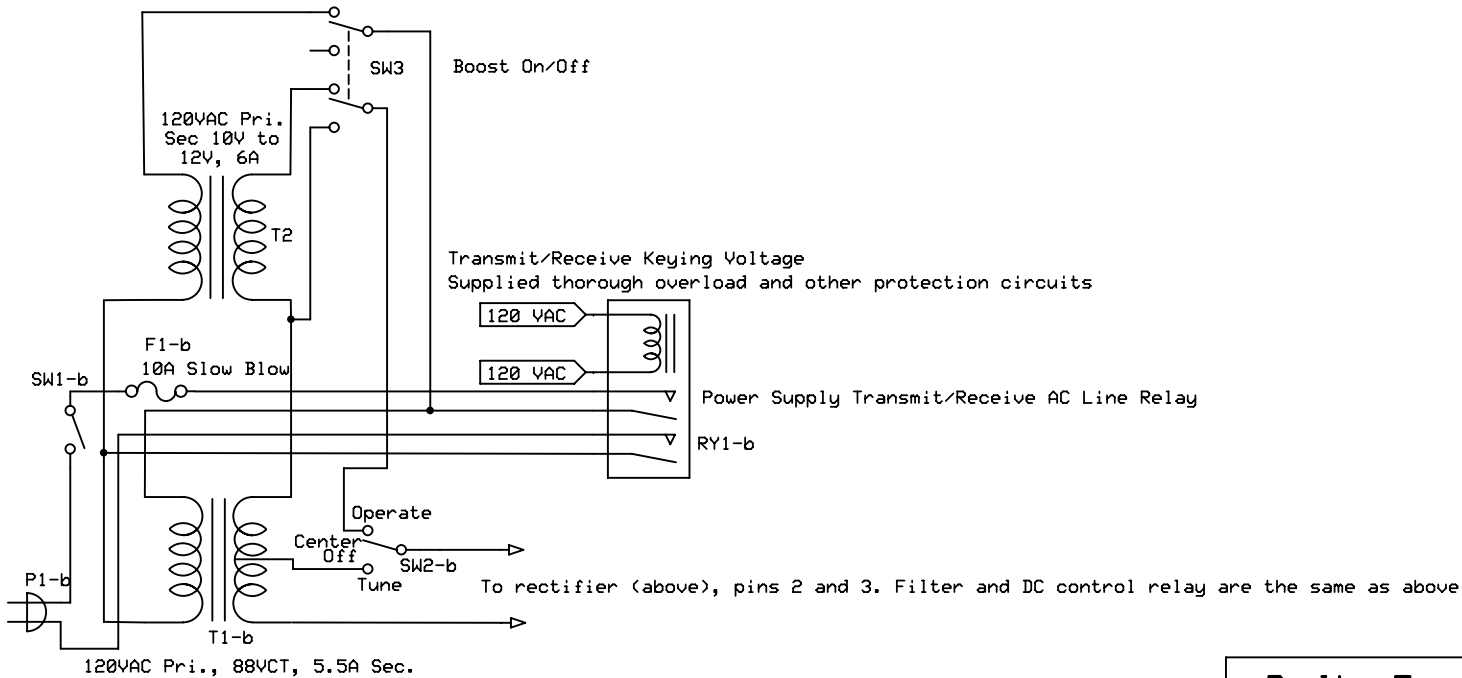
SW3

Boost On/Off

120VAC Pri. Sec 10V to 12V, 6A

T2

Transmit/Receive Keying Voltage
Supplied thorough overload and other protection circuits

120 VAC

120 VAC

F1-b
10A Slow Blow

SW1-b

Power Supply Transmit/Receive AC Line Relay

RY1-b

Operate

Center Off

SW2-b

Tune

P1-b

To rectifier (above), pins 2 and 3. Filter and DC control relay are the same as above

T1-b

120VAC Pri., 88VCT, 5.5A Sec.

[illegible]